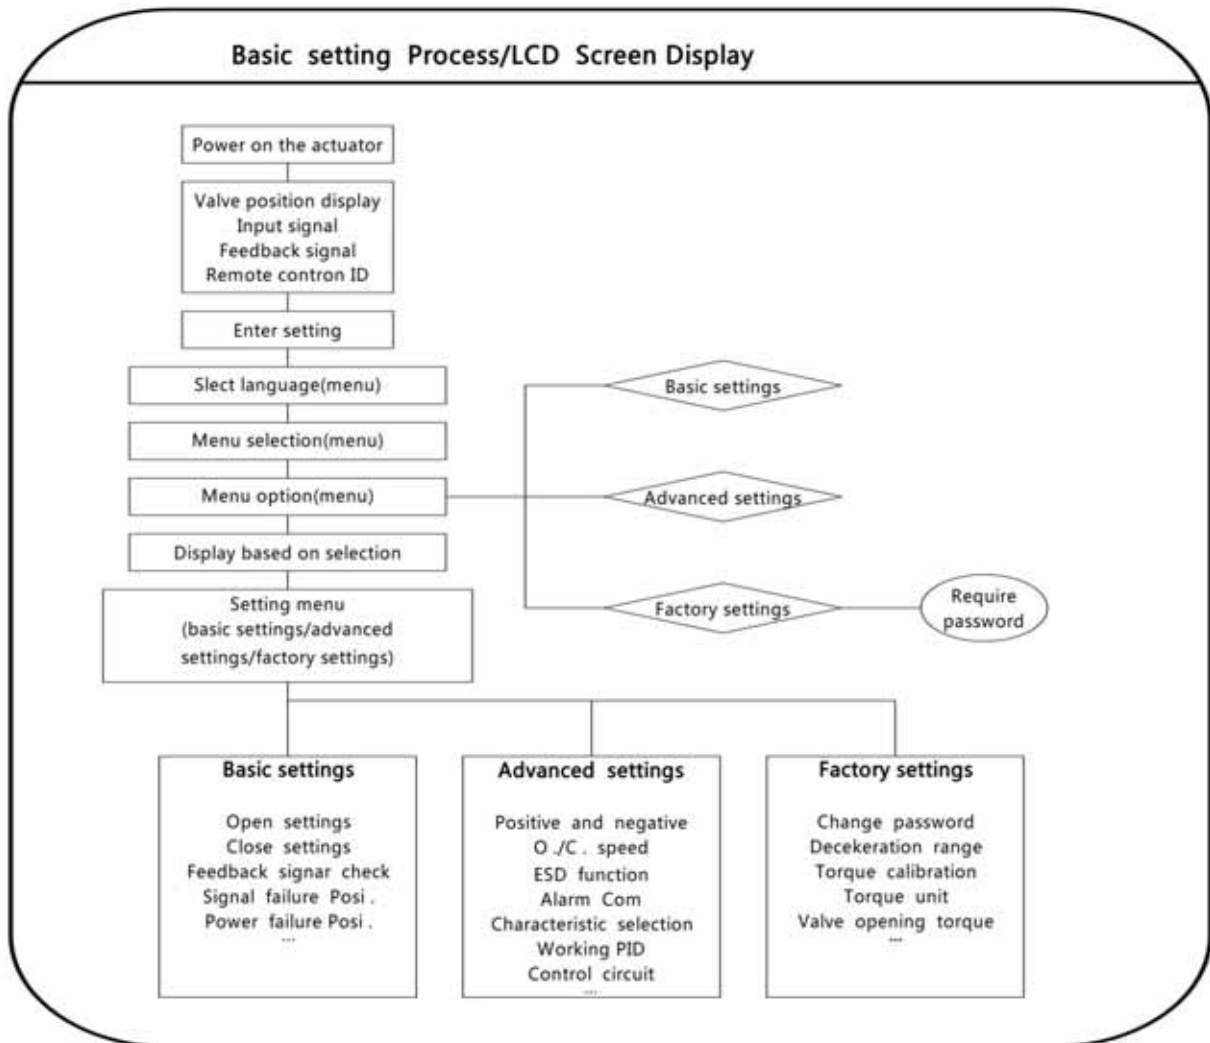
Basic setting Process/LCD Screen Display

Power on the actuator

Valve position display
Input signal
Feedback signal
Remote contron ID

Enter setting

Slect language(menu)

Menu selection(menu)

Menu option(menu)

Display based on selection

Setting menu
(basic settings/advanced settings/factory settings)

Basic settings

Advanced settings

Factory settings

Require password

Basic settings

Open settings
Close settings
Feedback signar check
Signal failure Posi .
Power failure Posi .
...

Advanced settings

Positive and negative
O ./C . speed
ESD function
Alarm Com
Characteristic selection
Working PID
Control circuit
...

Factory settings

Change password
Decekeration range
Torque calibration
Torque unit
Valve opening torque
...